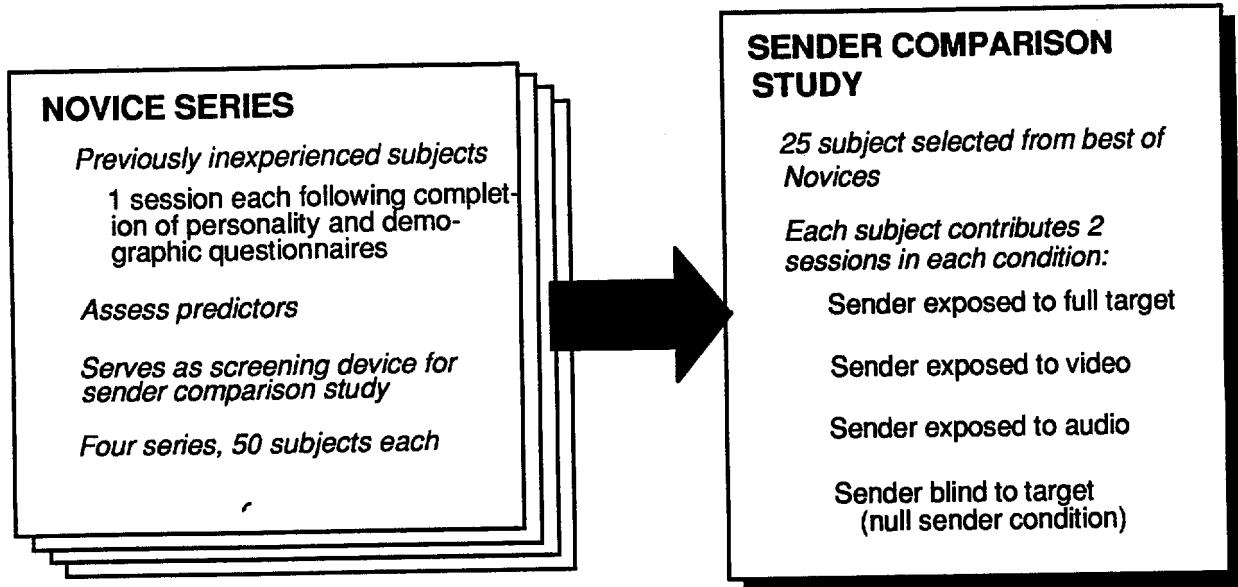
NOVICE SERIES

Previously inexperienced subjects

1 session each following completion of personality and demographic questionnaires

Assess predictors

Serves as screening device for sender comparison study

Four series, 50 subjects each

SENDER COMPARISON STUDY

25 subject selected from best of Novices

Each subject contributes 2 sessions in each condition:

Sender exposed to full target

Sender exposed to video

Sender exposed to audio

Sender blind to target (null sender condition)